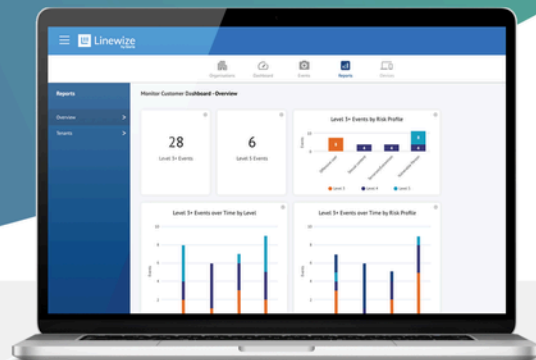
Linewize

Organisations Dashboard Events Reports Devices

Reports

Overview >

Tenants >

Monitor Customer Dashboard - Overview

28
Level 3+ Events

6
Level 5 Events

Level 3+ Events by Risk Profile

Level 3 Level 4 Level 5

Level 3+ Events over Time by Level

Level 3+ Events over Time by Risk Profile